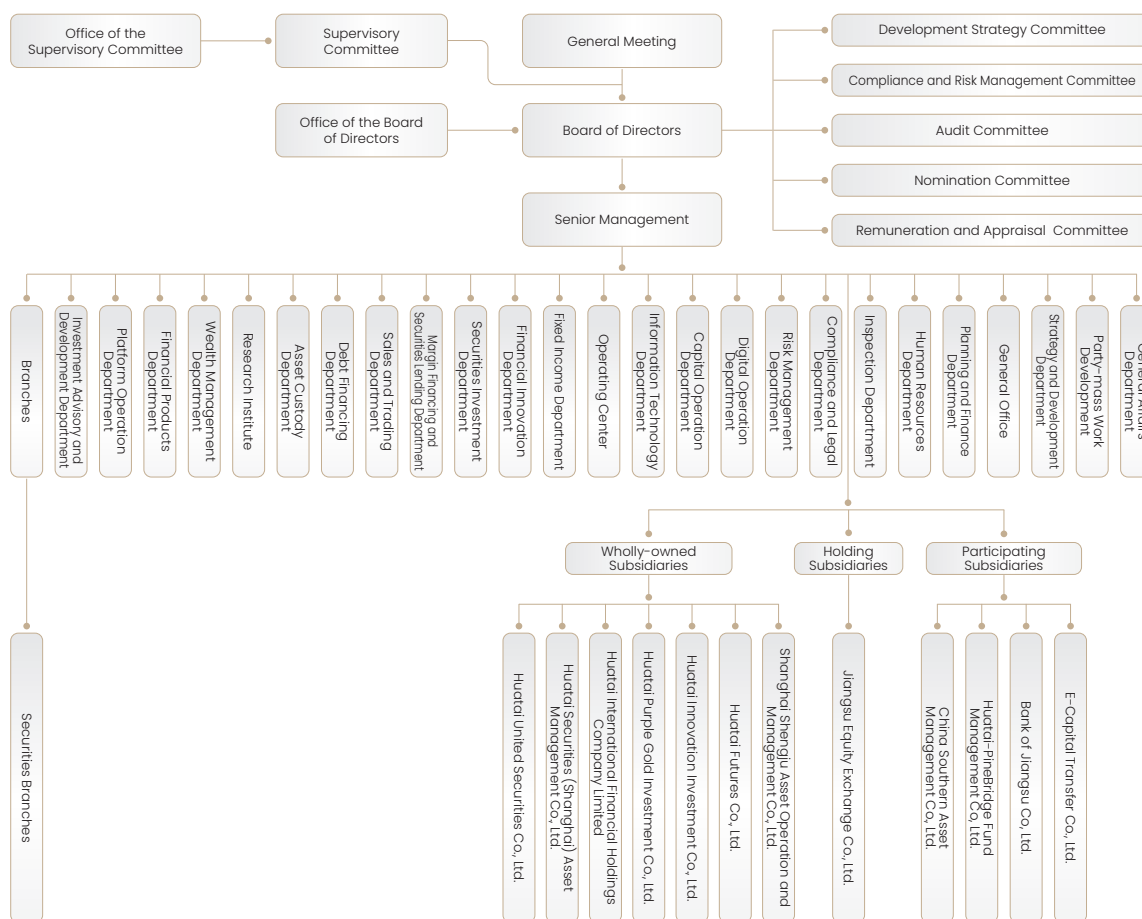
Office of the Supervisory Committee

Supervisory Committee

General Meeting

Development Strategy Committee

Compliance and Risk Management Committee

Office of the Board of Directors

Board of Directors

Audit Committee

Nomination Committee

Senior Management

Remuneration and Appraisal Committee

Branches

Investment Advisory and Development Department

Platform Operation Department

Financial Products Department

Wealth Management Department

Research Institute

Asset Custody Department

Debt Financing Department

Sales and Trading Department

Margin Financing and Securities Lending Department

Securities Investment Department

Financial Innovation Department

Fixed Income Department

Operating Center

Information Technology Department

Capital Operation Department

Digital Operation Department

Risk Management Department

Compliance and Legal Department

Inspection Department

Human Resources Department

Planning and Finance Department

General Office

Strategy and Development Department

Party-mass Work Development

General Affairs Department

Wholly-owned Subsidiaries

Holding Subsidiaries

Participating Subsidiaries

Securities Branches

Huatai United Securities Co., Ltd.

Huatai Securities (Shanghai) Asset Management Co., Ltd.

Huatai International Financial Holdings Company Limited

Huatai Purple Gold Investment Co., Ltd.

Huatai Innovation Investment Co., Ltd.

Huatai Futures Co., Ltd.

Shanghai Shengju Asset Operation and Management Co., Ltd.

Jiangsu Equity Exchange Co., Ltd.

China Southern Asset Management Co., Ltd.

Huatai-PineBridge Fund Management Co., Ltd.

Bank of Jiangsu Co., Ltd.

E-Capital Transfer Co., Ltd.